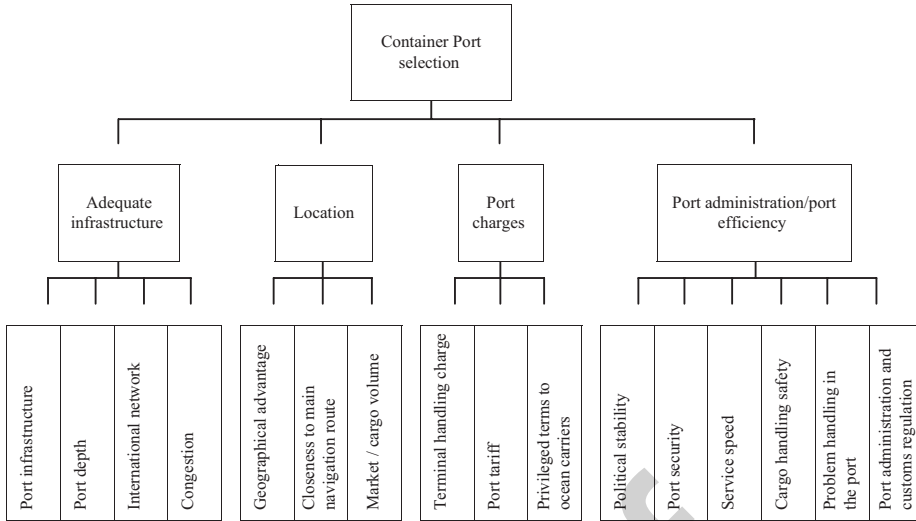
Container Port selection

Adequate infrastructure

Location

Port charges

Port administration/port efficiency

Port infrastructure

Port depth

International network

Congestion

Geographical advantage

Closeness to main navigation route

Market / cargo volume

Terminal handling charge

Port tariff

Privileged terms to ocean carriers

Political stability

Port security

Service speed

Cargo handling safety

Problem handling in the port

Port administration and customs regulation